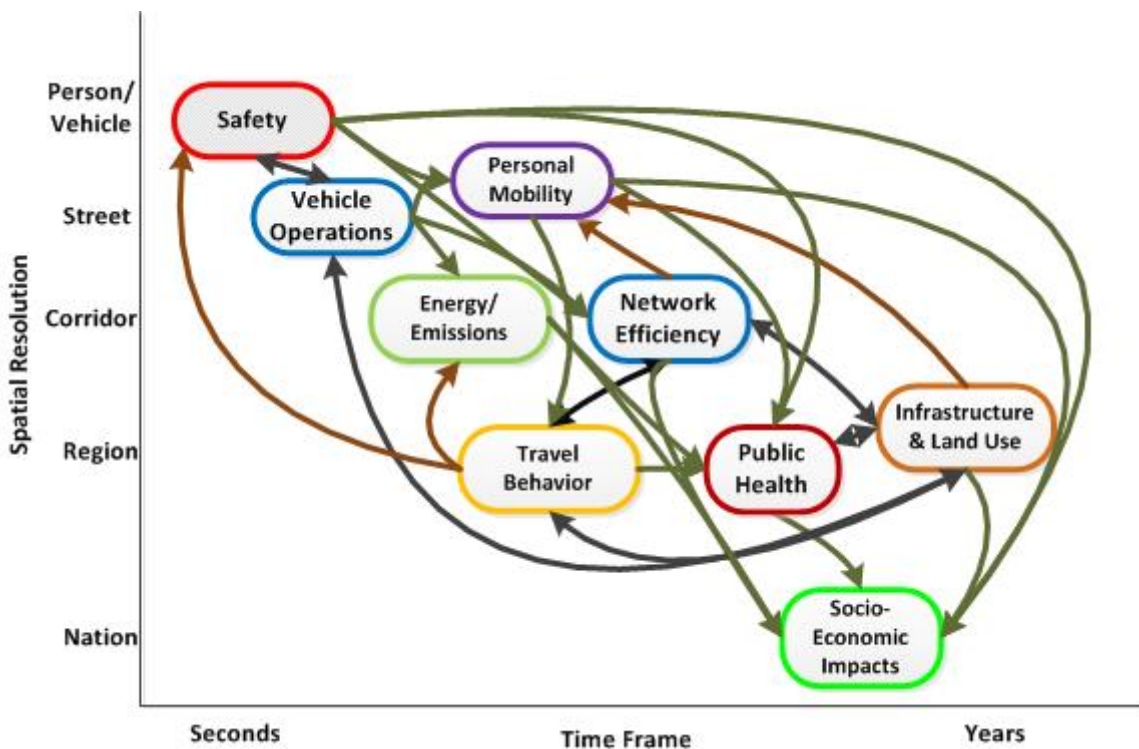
Spatial Resolution

Person/ Vehicle

Street

Corridor

Region

Nation

Safety

Vehicle Operations

Personal Mobility

Energy/ Emissions

Network Efficiency

Travel Behavior

Public Health

Infrastructure & Land Use

Socio-Economic Impacts

Seconds

Time Frame

Years